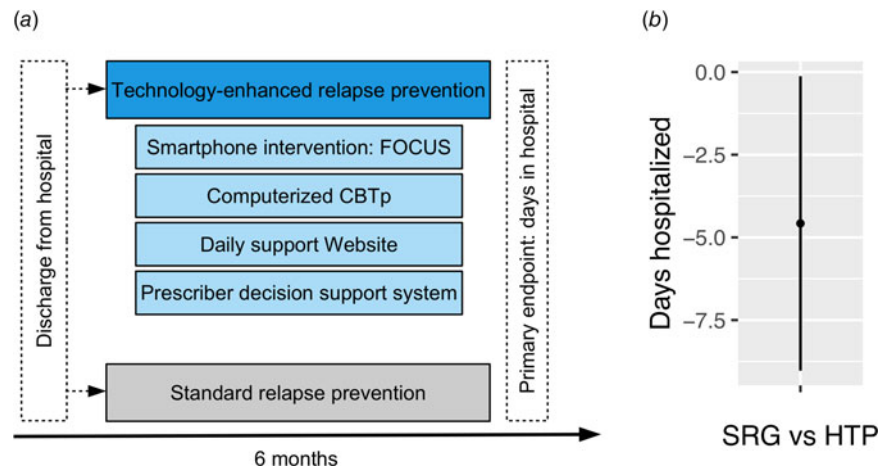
(a)

Discharge from hospital

Technology-enhanced relapse prevention

Smartphone intervention: FOCUS

Computerized CBTp

Daily support Website

Prescriber decision support system

Standard relapse prevention

Primary endpoint: days in hospital

6 months

(b)

Days hospitalized

0.0

−2.5

−5.0

−7.5

SRG vs HTP